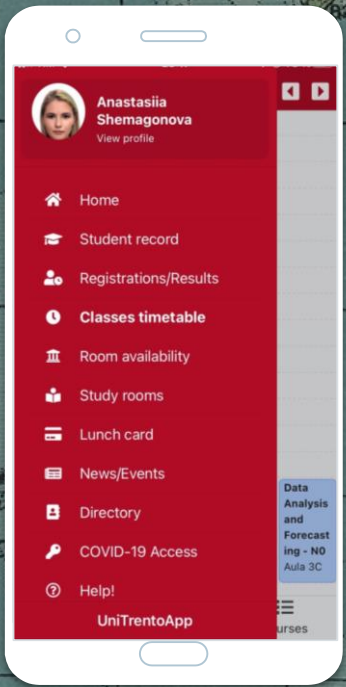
Anastasiia Shemagonova
View profile

Home
Student record
Registrations/Results
Classes timetable
Room availability
Study rooms
Lunch card
News/Events
Directory
COVID-19 Access
Help!
UniTrentoApp

Data Analysis and Forecasting - N0
Aula 3C

urses